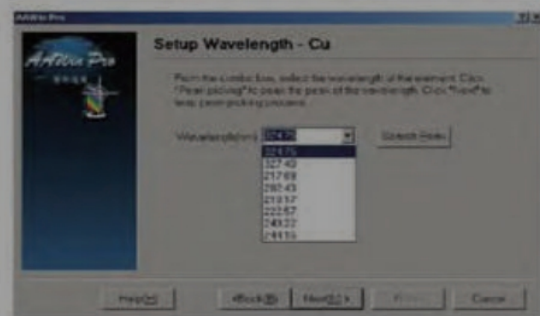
AAnalyst Pro

AAnalyst Pro

Setup Wavelength - Cu

From the combo box, select the wavelength of the element. Click "Peak picking" to pass the peak of the wavelength. Click "Next" to keep peak picking process.

Wavelength(nm) 324.75

Search Peak

324.75
327.40
217.89
282.43
219.97
222.57
249.22
244.16

Help(H)

<Back(B)

Next(N)>

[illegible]

Cancel